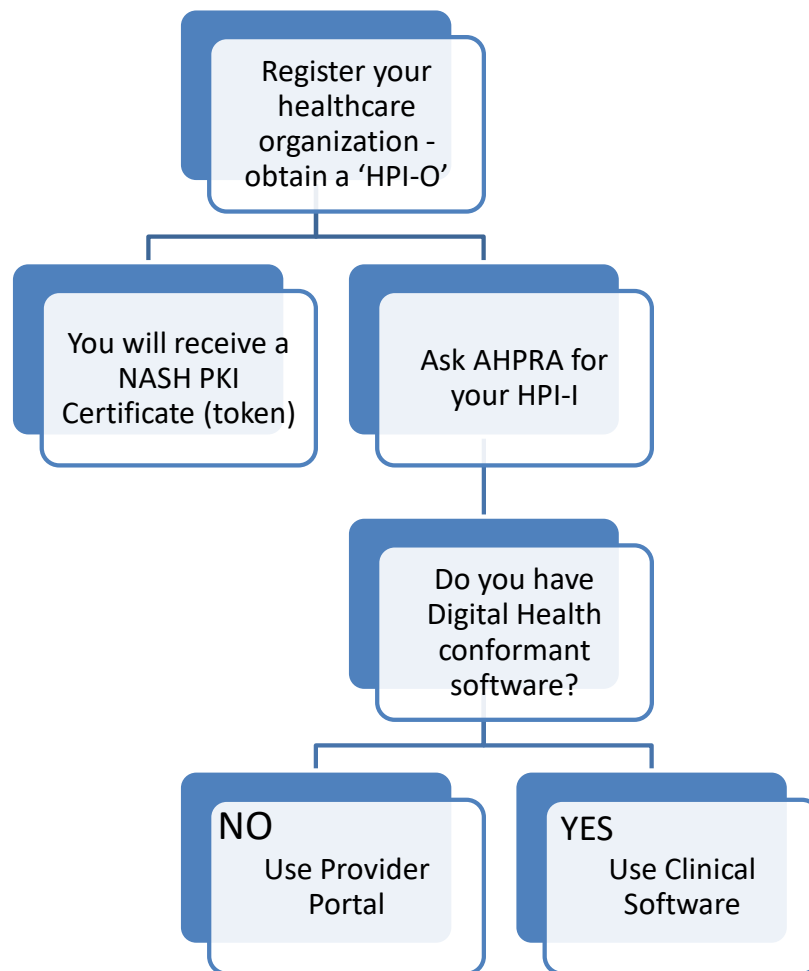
Register your healthcare organization - obtain a ‘HPI-O’

You will receive a NASH PKI Certificate (token)

Ask AHPRA for your HPI-I

Do you have Digital Health conformant software?

NO
Use Provider Portal

YES
Use Clinical Software